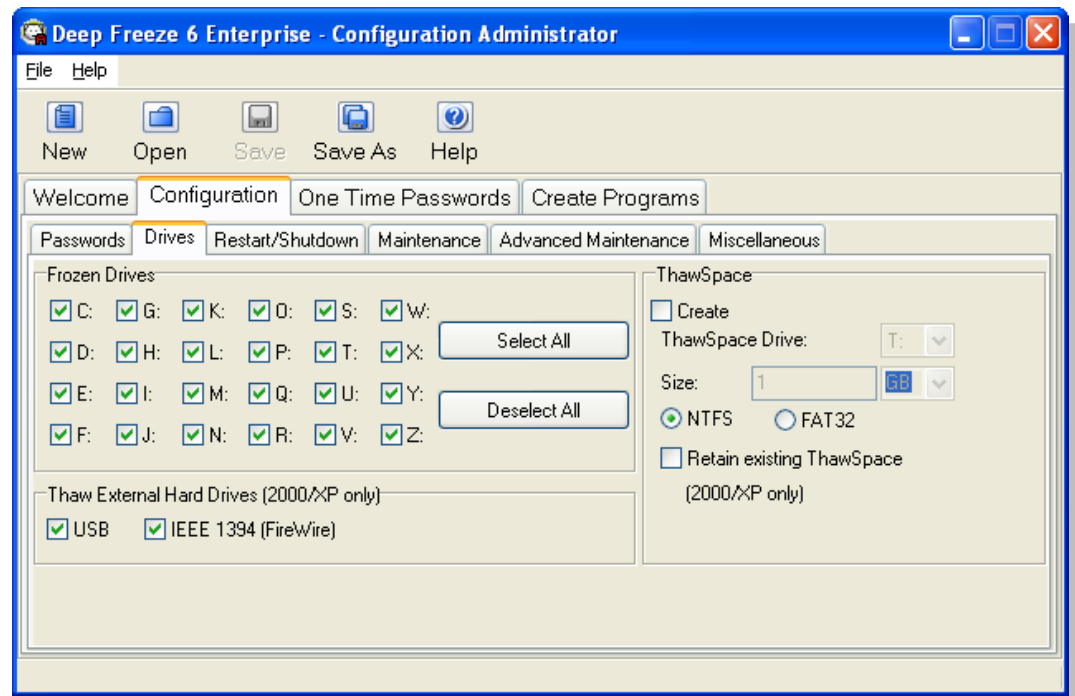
Deep Freeze 6 Enterprise - Configuration Administrator

File Help

New Open Save Save As Help

Welcome Configuration One Time Passwords Create Programs

Passwords Drives Restart/Shutdown Maintenance Advanced Maintenance Miscellaneous

Frozen Drives

C: G: K: O: S: W:
D: H: L: P: T: X:
E: I: M: Q: U: Y:
F: J: N: R: V: Z:

Select All

Deselect All

Thaw External Hard Drives (2000/XP only)

USB IEEE 1394 (FireWire)

ThawSpace

Create

ThawSpace Drive: T:

Size: 1 GB

NTFS FAT32

Retain existing ThawSpace (2000/XP only)